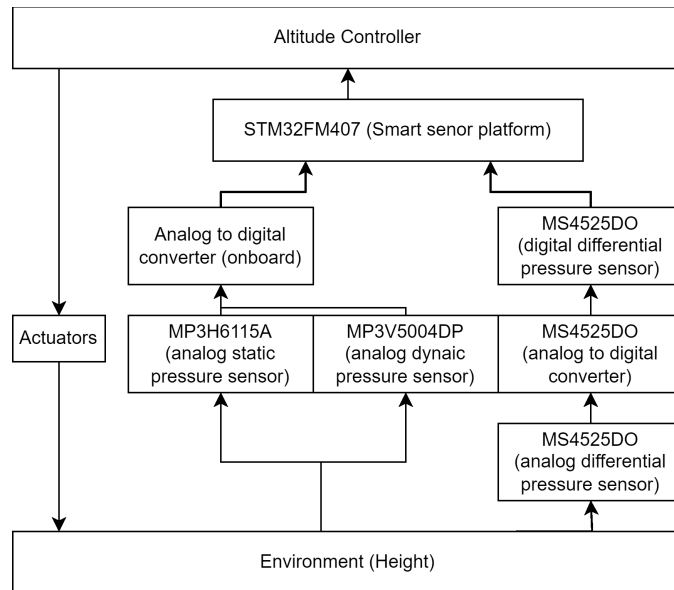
Altitude Controller

STM32FM407 (Smart senor platform)

Analog to digital converter (onboard)

MS4525DO (digital differential pressure sensor)

Actuators

MP3H6115A (analog static pressure sensor)

MP3V5004DP (analog dynaic pressure sensor)

MS4525DO (analog to digital converter)

MS4525DO (analog differential pressure sensor)

Environment (Height)